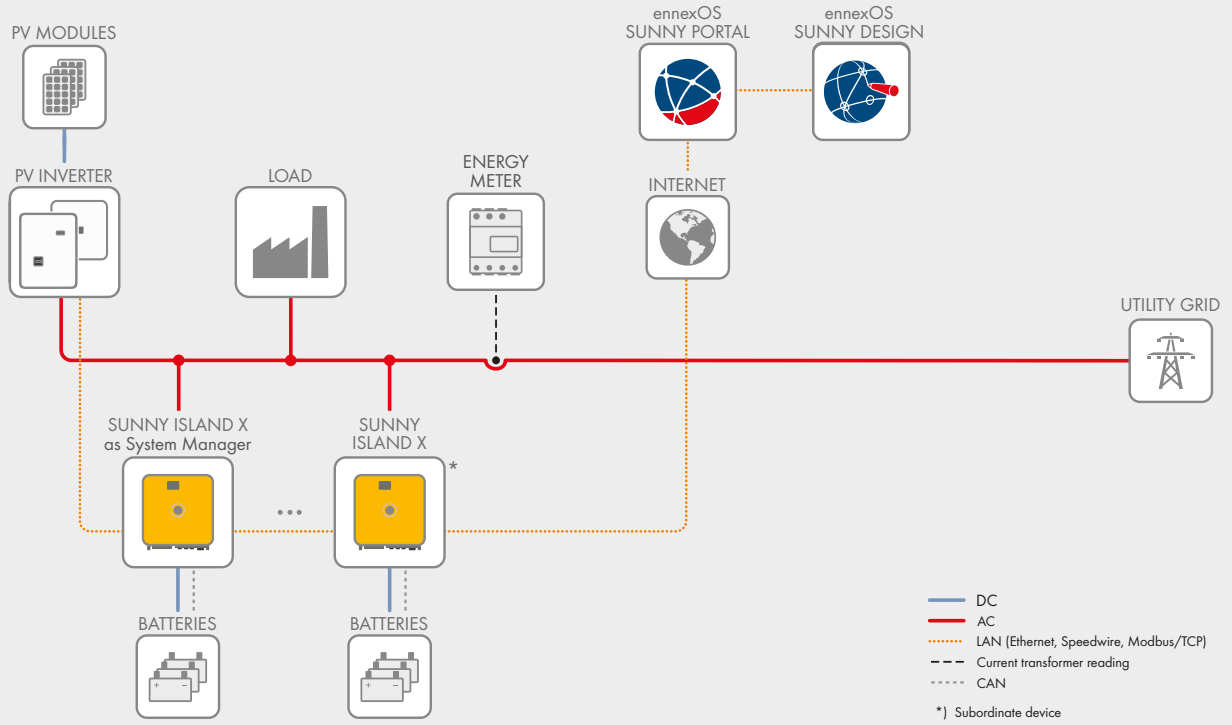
PV MODULES

ennexOS
SUNNY PORTAL

ennexOS
SUNNY DESIGN

PV INVERTER

LOAD

ENERGY
METER

INTERNET

UTILITY GRID

SUNNY ISLAND X
as System Manager

SUNNY
ISLAND X

*

...

BATTERIES

BATTERIES

DC
AC
LAN (Ethernet, Speedwire, Modbus/TCP)
Current transformer reading
CAN

*) Subordinate device